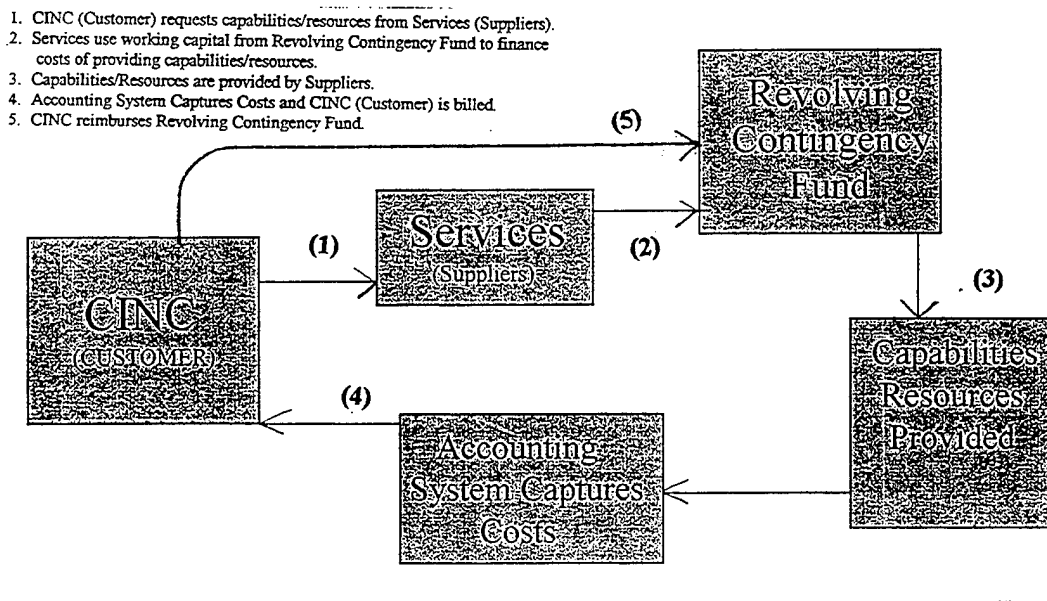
1. CINC (Customer) requests capabilities/resources from Services (Suppliers).
2. Services use working capital from Revolving Contingency Fund to finance costs of providing capabilities/resources.
3. Capabilities/Resources are provided by Suppliers.
4. Accounting System Captures Costs and CINC (Customer) is billed.
5. CINC reimburses Revolving Contingency Fund.

(5)

Revolving Contingency Fund

(1)

Services (Suppliers)

(2)

CINC (CUSTOMER)

(3)

Capabilities Resources Provided

(4)

Accounting System Captures Costs